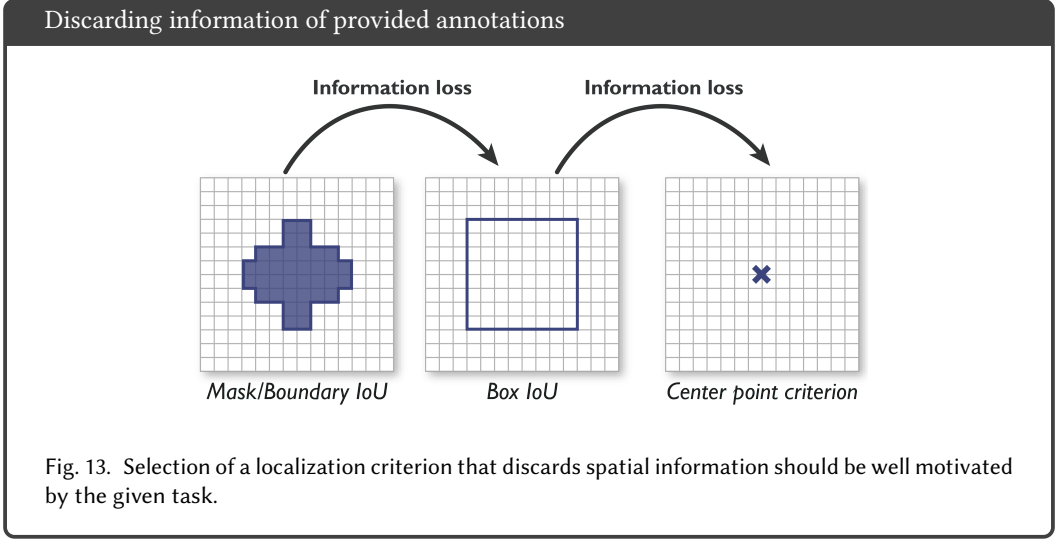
Discarding information of provided annotations

Information loss

Information loss

Mask/Boundary IoU

Box IoU

Center point criterion

Fig. 13. Selection of a localization criterion that discards spatial information should be well motivated by the given task.